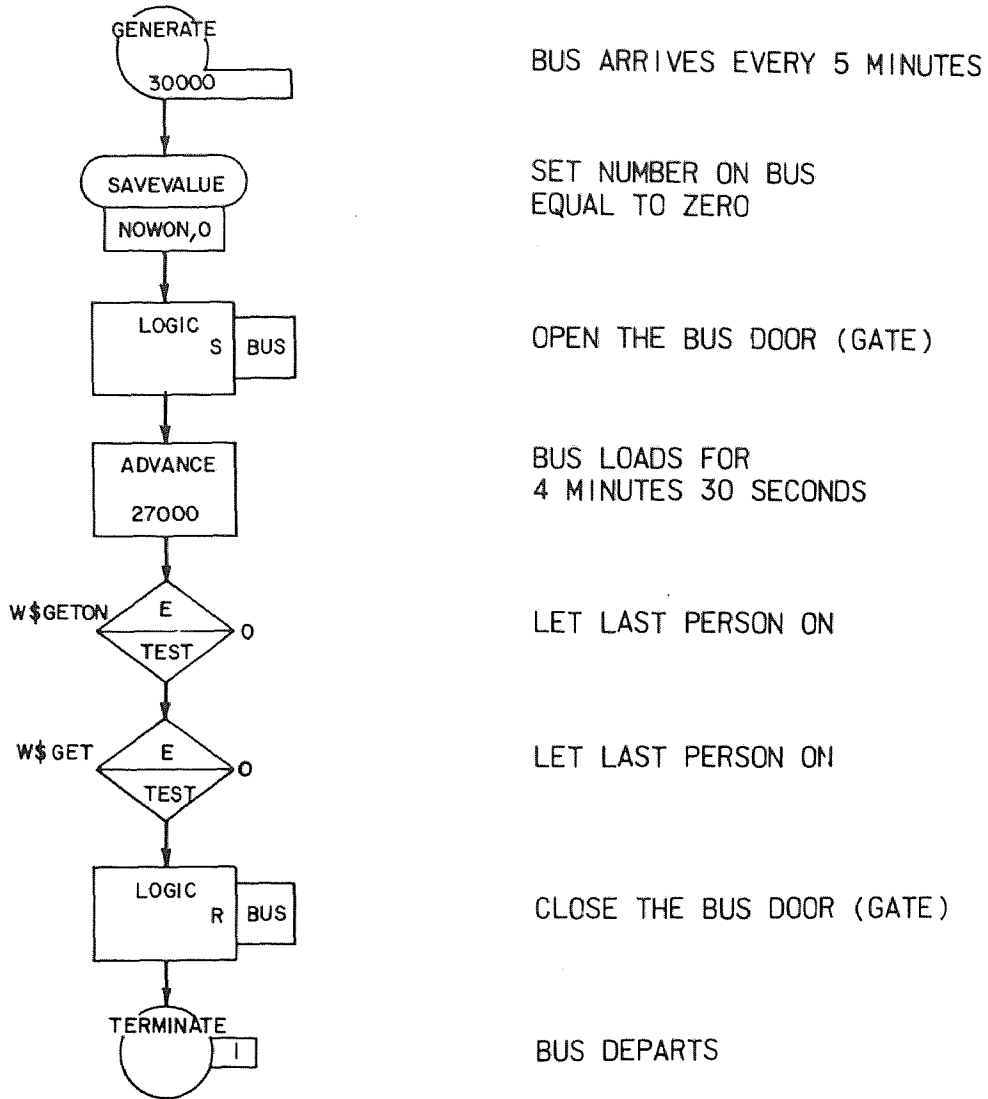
GENERATE
30000

BUS ARRIVES EVERY 5 MINUTES

SAVEVALUE
NOWON,0

SET NUMBER ON BUS EQUAL TO ZERO

LOGIC
S BUS

OPEN THE BUS DOOR (GATE)

ADVANCE
27000

BUS LOADS FOR 4 MINUTES 30 SECONDS

W$GETON E TEST 0

LET LAST PERSON ON

W$GET E TEST 0

LET LAST PERSON ON

LOGIC
R BUS

CLOSE THE BUS DOOR (GATE)

TERMINATE
1

BUS DEPARTS